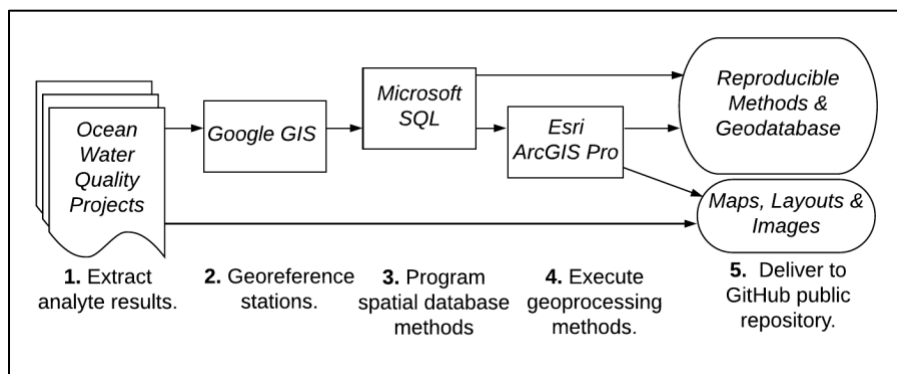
Ocean Water Quality Projects

Google GIS

Microsoft SQL

Esri ArcGIS Pro

Reproducible Methods & Geodatabase

Maps, Layouts & Images

**1.** Extract analyte results.

**2.** Georeference stations.

**3.** Program spatial database methods

**4.** Execute geoprocessing methods.

**5.** Deliver to GitHub public repository.